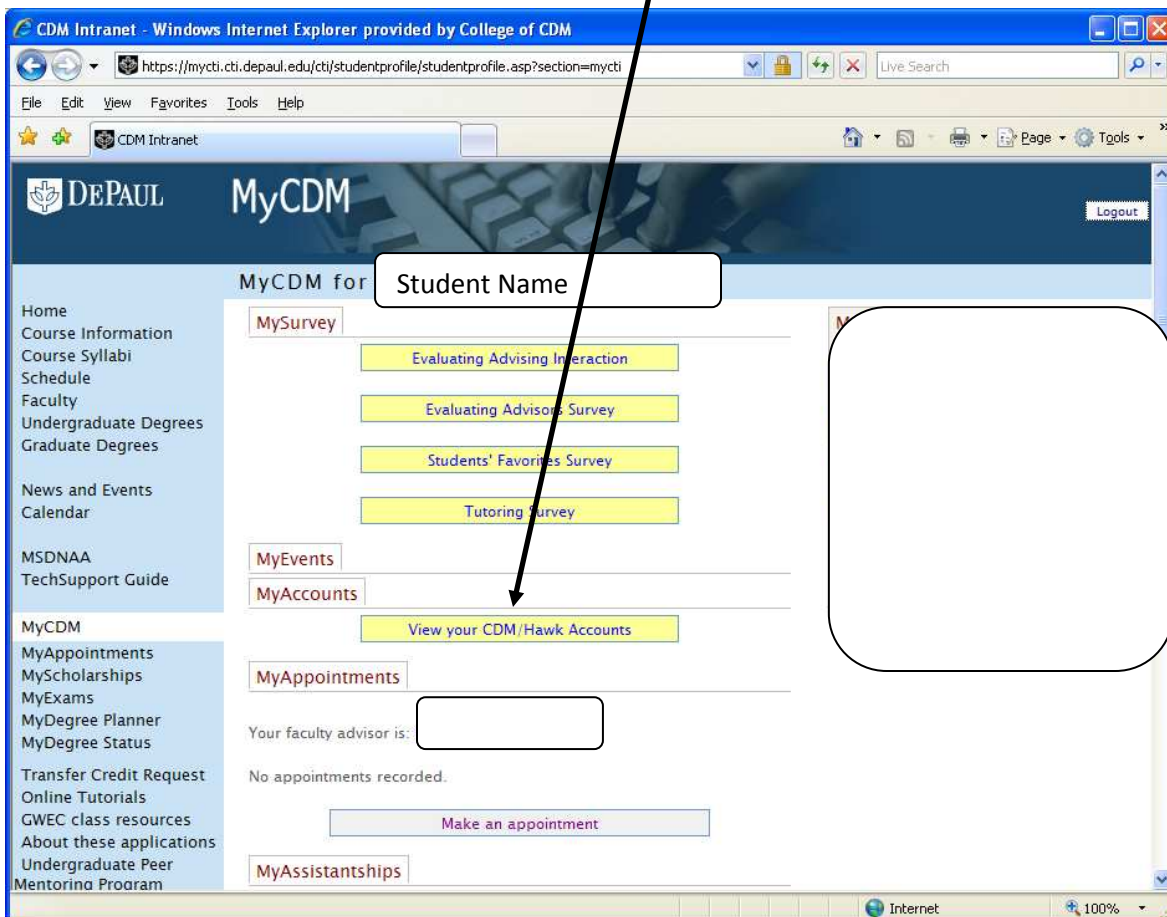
CDM Intranet - Windows Internet Explorer provided by College of CDM

https://mycti.cti.depaul.edu/cti/studentprofile/studentprofile.asp?section=mycti

Live Search

File Edit View Favorites Tools Help

CDM Intranet

Page Tools

DEPAUL MyCDM

Logout

MyCDM for Student Name

Home
Course Information
Course Syllabi
Schedule
Faculty
Undergraduate Degrees
Graduate Degrees

News and Events
Calendar

MSDNAA
TechSupport Guide

MyCDM
MyAppointments
MyScholarships
MyExams
MyDegree Planner
MyDegree Status

Transfer Credit Request
Online Tutorials
GWEC class resources
About these applications
Undergraduate Peer Mentoring Program

MySurvey

Evaluating Advising Interaction

Evaluating Advisors Survey

Students' Favorites Survey

Tutoring Survey

MyEvents

MyAccounts

View your CDM/Hawk Accounts

MyAppointments

Your faculty advisor is:

No appointments recorded.

Make an appointment

MyAssistantships

M

Internet

100%